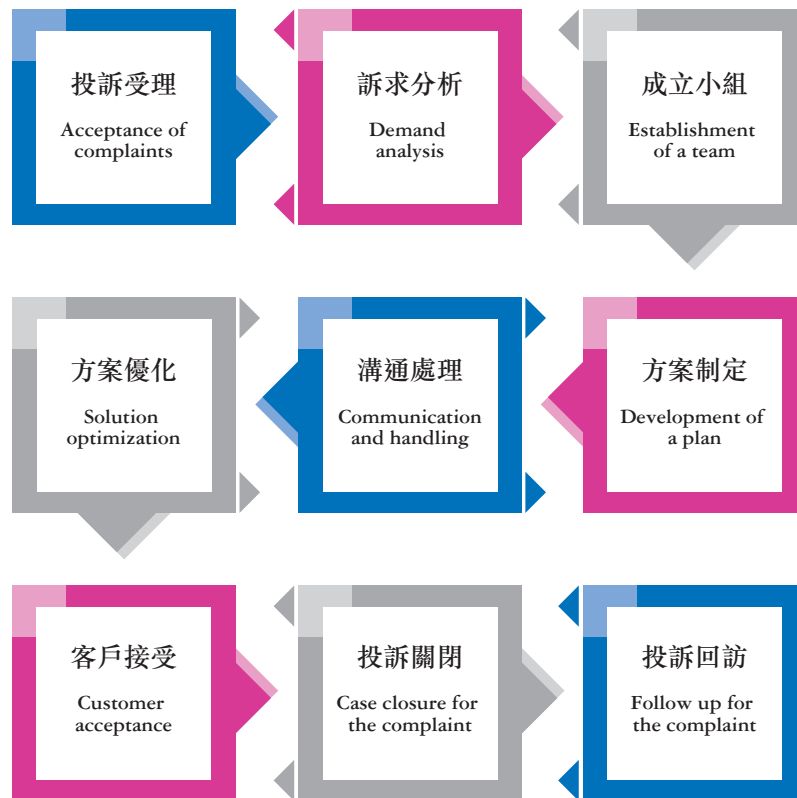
投訴受理
Acceptance of complaints

訴求分析
Demand analysis

成立小組
Establishment of a team

方案制定
Development of a plan

溝通處理
Communication and handling

方案優化
Solution optimization

客戶接受
Customer acceptance

投訴關閉
Case closure for the complaint

投訴回訪
Follow up for the complaint